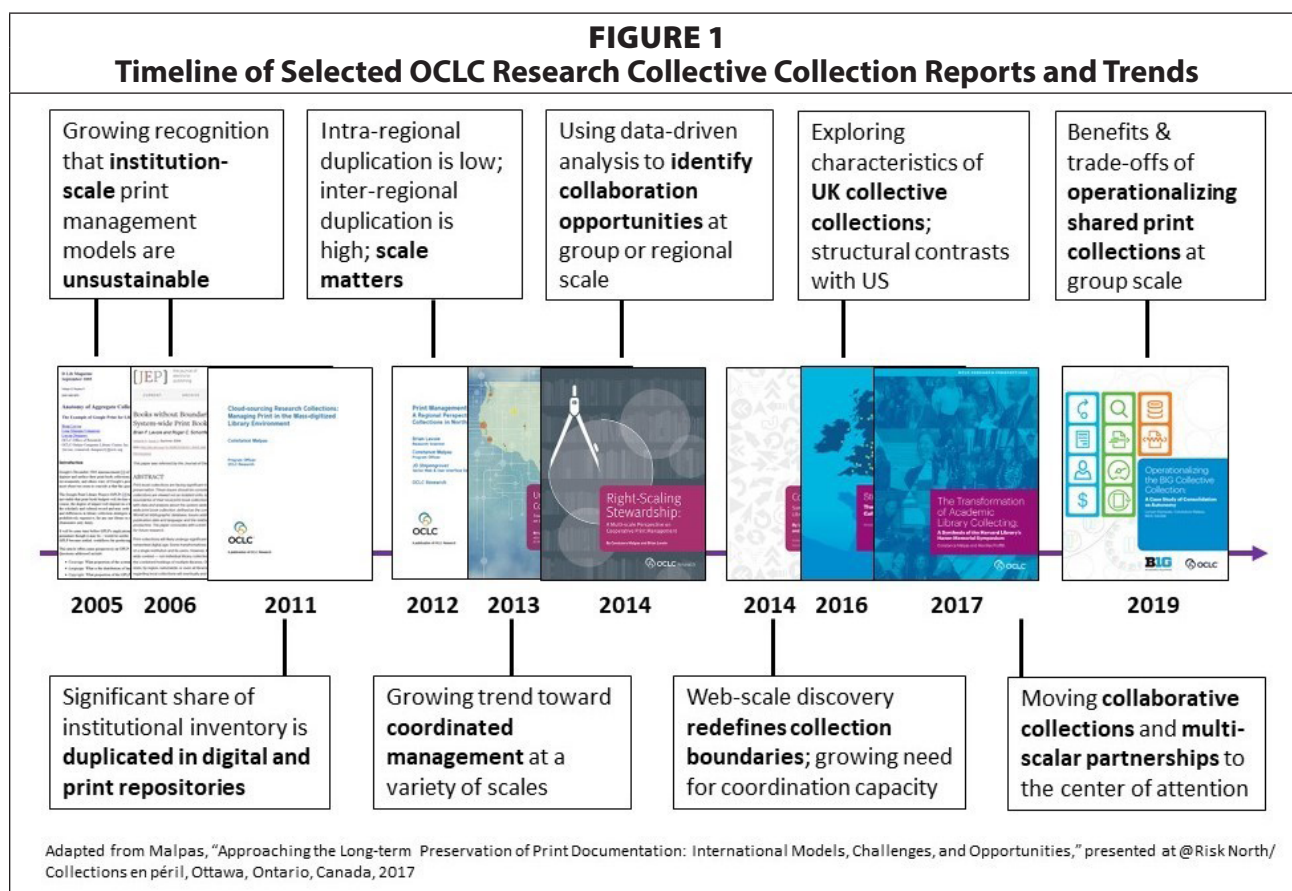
FIGURE 1
Timeline of Selected OCLC Research Collective Collection Reports and Trends

Growing recognition that institution-scale print management models are unsustainable

Intra-regional duplication is low; inter-regional duplication is high; scale matters

Using data-driven analysis to identify collaboration opportunities at group or regional scale

Exploring characteristics of UK collective collections; structural contrasts with US

Benefits & trade-offs of operationalizing shared print collections at group scale

Cloud-sourcing Research Collections: Managing Print in the Mass-digitized Library Environment

Constance Malpas

OCLC

Books without Boundaries

Print Management

OCLC Research

Right-Scaling Stewardship:

The Transformation of Academic Library Collecting

Operationalizing the BIG Collective Collection:

BIG OCLC

2005 2006 2011 2012 2013 2014 2014 2016 2017 2019

Significant share of institutional inventory is duplicated in digital and print repositories

Growing trend toward coordinated management at a variety of scales

Web-scale discovery redefines collection boundaries; growing need for coordination capacity

Moving collaborative collections and multi-scalar partnerships to the center of attention

Adapted from Malpas, "Approaching the Long-term Preservation of Print Documentation: International Models, Challenges, and Opportunities," presented at @Risk North/ Collections en péril, Ottawa, Ontario, Canada, 2017